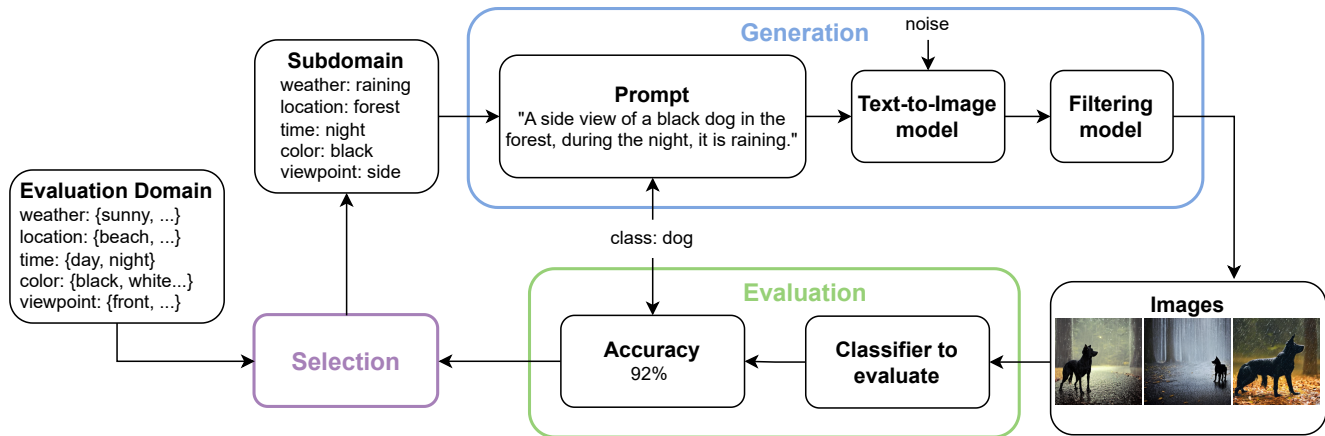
Evaluation Domain
weather: {sunny, ...}
location: {beach, ...}
time: {day, night}
color: {black, white...}
viewpoint: {front, ...}

Subdomain
weather: raining
location: forest
time: night
color: black
viewpoint: side

Generation

Prompt
"A side view of a black dog in the forest, during the night, it is raining."

noise

Text-to-Image model

Filtering model

class: dog

Images

Evaluation

Accuracy
92%

Classifier to evaluate

Selection